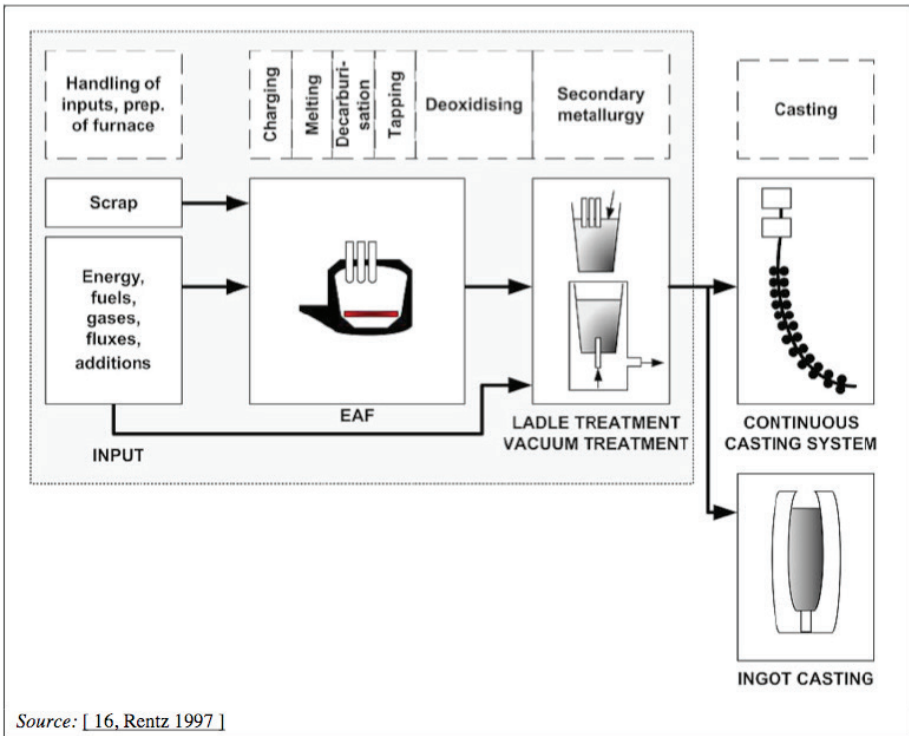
Handling of inputs, prep. of furnace

Charging

Melting

Decarburisation

Tapping

Deoxidising

Secondary metallurgy

Casting

Scrap

Energy, fuels, gases, fluxes, additions

EAF

INPUT

LADLE TREATMENT
VACUUM TREATMENT

CONTINUOUS CASTING SYSTEM

INGOT CASTING

Source: [ 16, Rentz 1997 ]